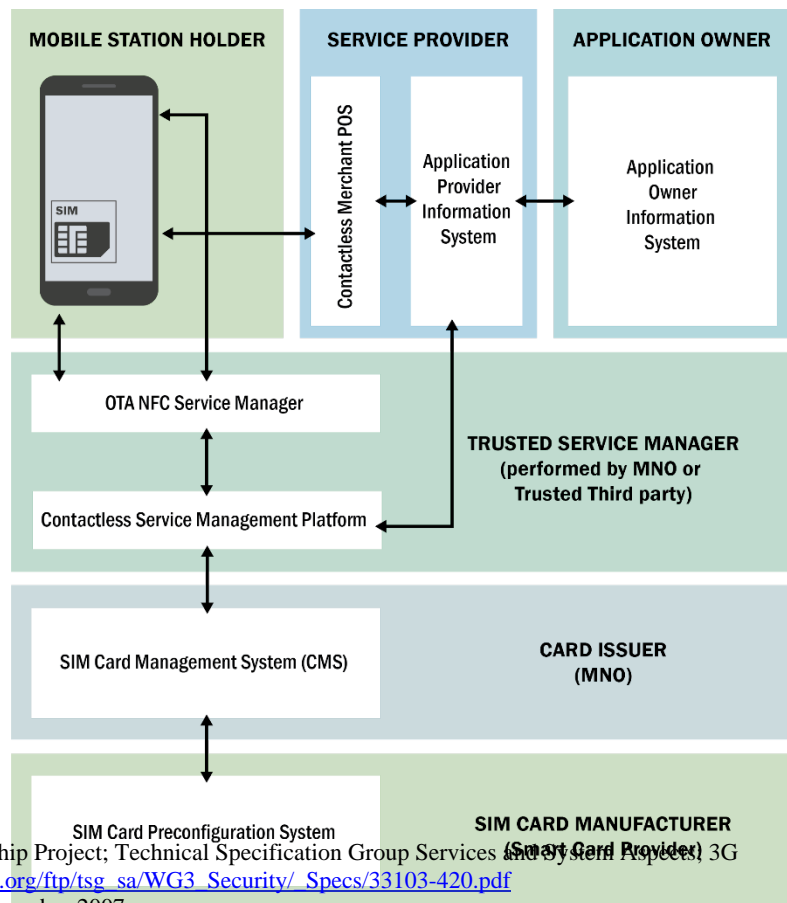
MOBILE STATION HOLDER

SIM

SERVICE PROVIDER

Contactless Merchant POS

Application Provider Information System

APPLICATION OWNER

Application Owner Information System

OTA NFC Service Manager

Contactless Service Management Platform

TRUSTED SERVICE MANAGER (performed by MNO or Trusted Third party)

SIM Card Management System (CMS)

CARD ISSUER (MNO)

SIM Card Preconfiguration System

SIM CARD MANUFACTURER (Smart Card Provider)

hip Project; Technical Specification Group Services and System Aspects; 3G

.org/ftp/tsg_sa/WG3_Security/_Specs/33103-420.pdf

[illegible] 2007